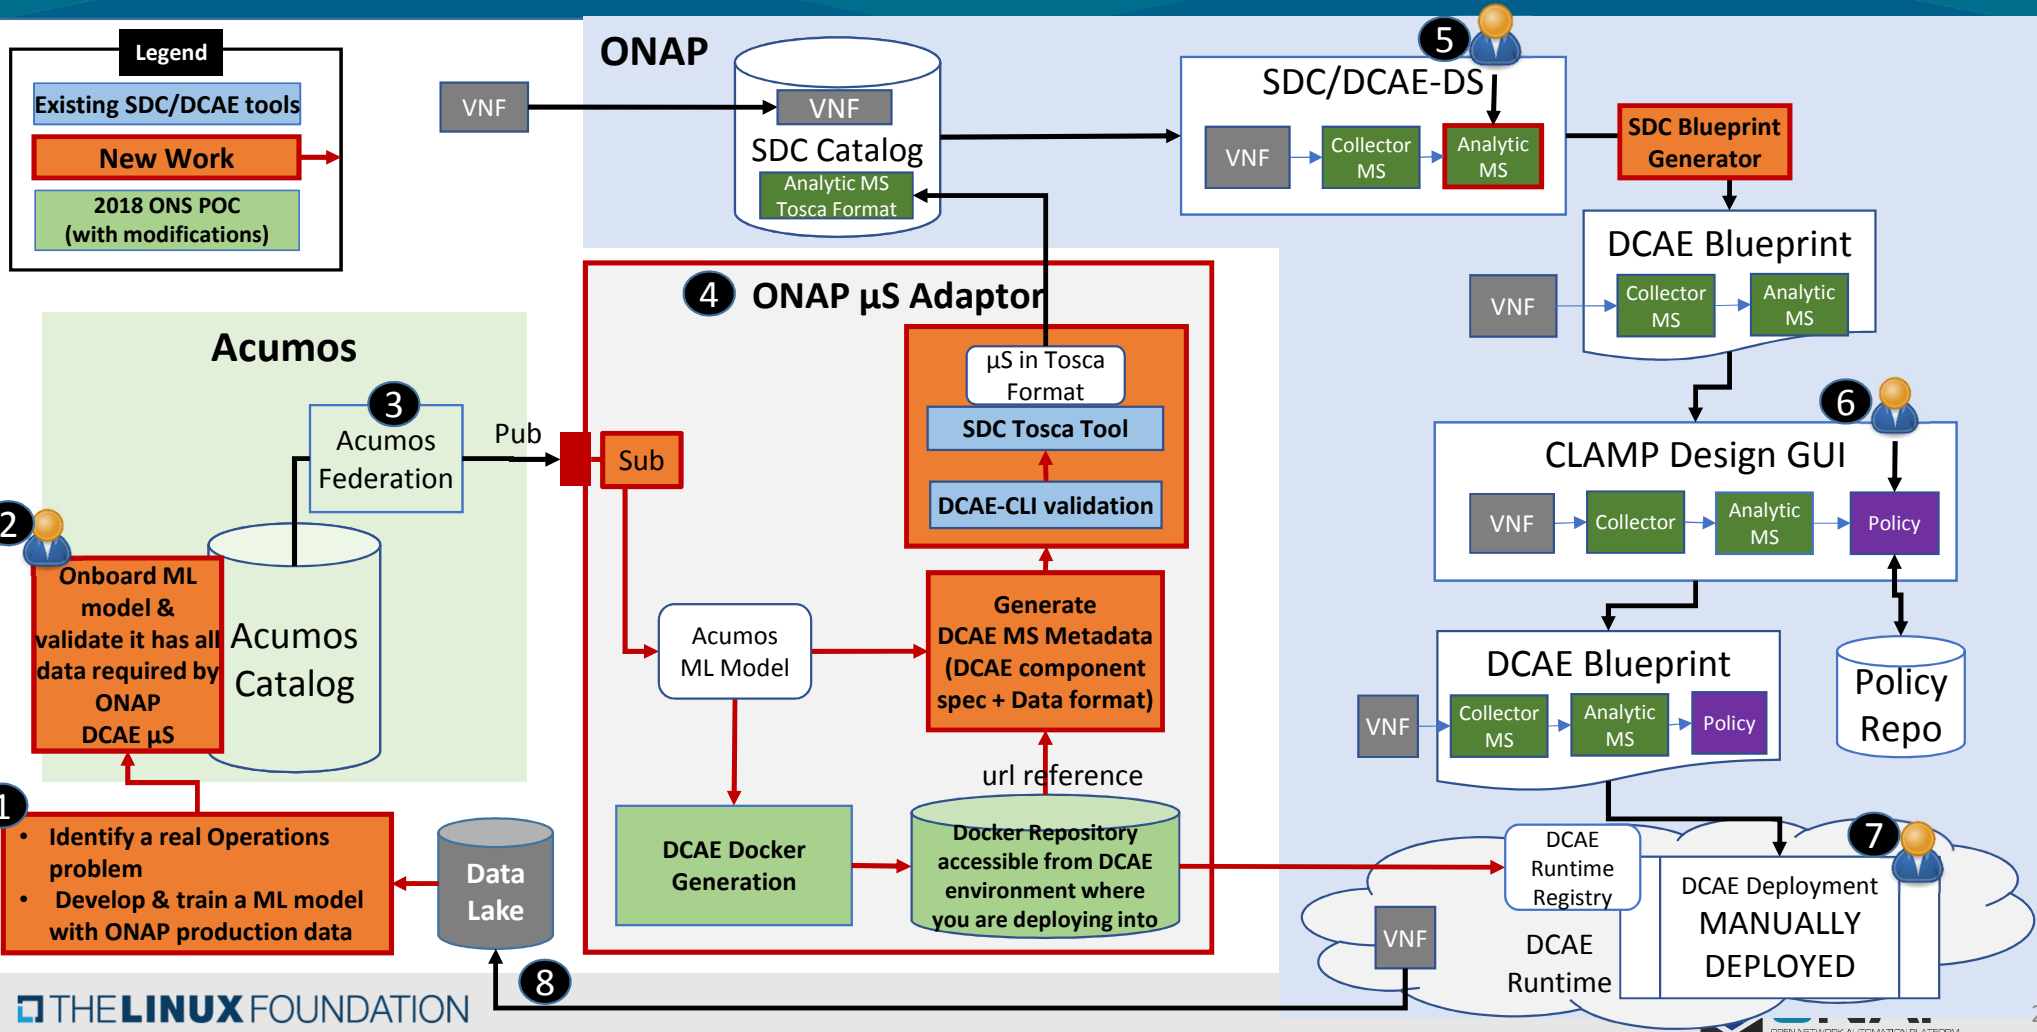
Legend

Existing SDC/DCAE tools

New Work

2018 ONS POC (with modifications)

ONAP

VNF

VNF

SDC Catalog

Analytic MS Tosca Format

5

SDC/DCAE-DS

VNF

Collector MS

Analytic MS

SDC Blueprint Generator

DCAE Blueprint

VNF

Collector MS

Analytic MS

4

ONAP µS Adaptor

µS in Tosca Format

SDC Tosca Tool

DCAE-CLI validation

Acumos

3

Acumos Federation

Pub

Sub

2

Onboard ML model & validate it has all data required by ONAP DCAE µS

Acumos Catalog

Acumos ML Model

Generate DCAE MS Metadata (DCAE component spec + Data format)

6

CLAMP Design GUI

VNF

Collector

Analytic MS

Policy

DCAE Blueprint

VNF

Collector MS

Analytic MS

Policy

Policy Repo

url reference

1

• Identify a real Operations problem
• Develop & train a ML model with ONAP production data

Data Lake

DCAE Docker Generation

Docker Repository accessible from DCAE environment where you are deploying into

DCAE Runtime Registry

7

DCAE Deployment MANUALLY DEPLOYED

VNF

DCAE Runtime

8

THE LINUX FOUNDATION